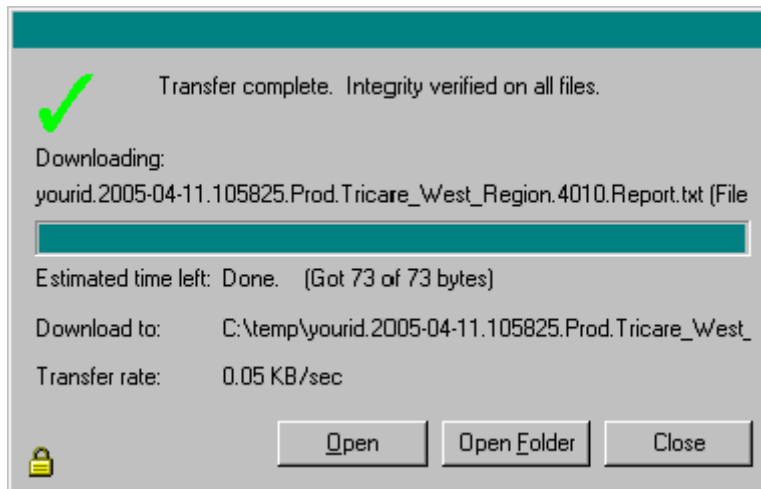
Transfer complete. Integrity verified on all files.

Downloading:

yourid.2005-04-11.105825.Prod.Tricare_West_Region.4010.Report.txt (File

Estimated time left: Done. (Got 73 of 73 bytes)

Download to: C:\temp\yourid.2005-04-11.105825.Prod.Tricare_West_

Transfer rate: 0.05 KB/sec

Open

Open Folder

Close